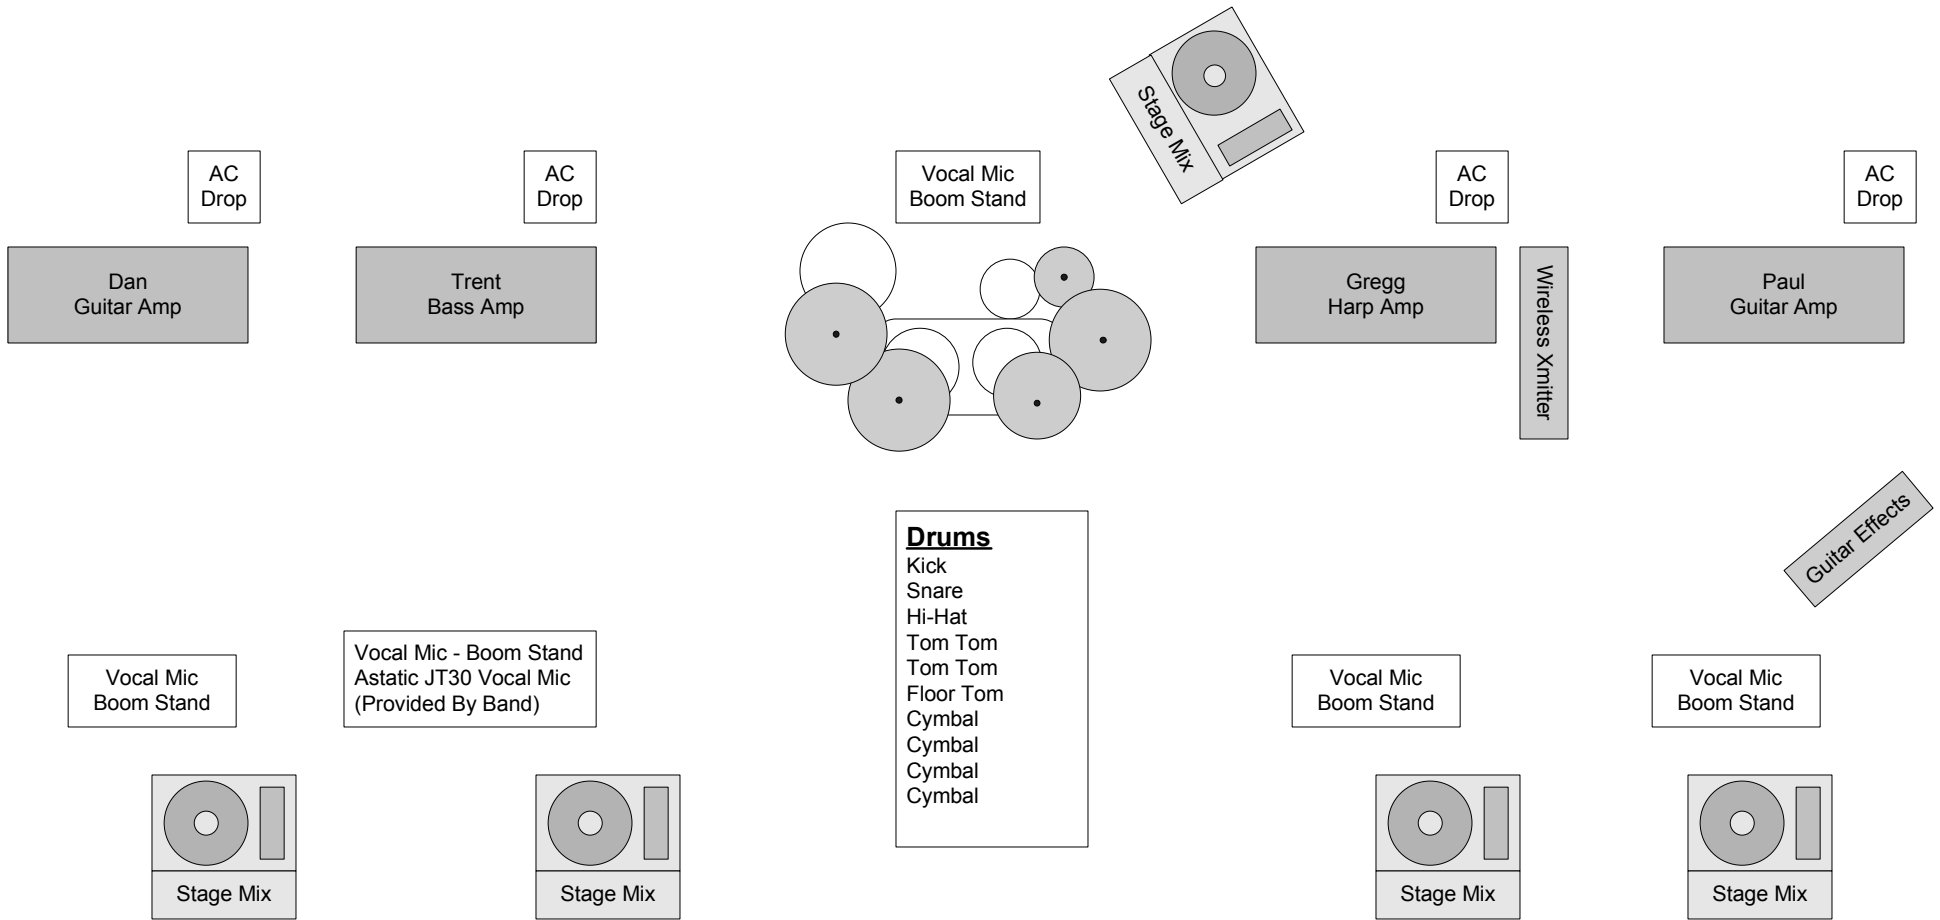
Stage Mix

AC Drop

AC Drop

Vocal Mic Boom Stand

AC Drop

AC Drop

Dan Guitar Amp

Trent Bass Amp

Gregg Harp Amp

Wireless Xmitter

Paul Guitar Amp

Guitar Effects

**Drums**
Kick
Snare
Hi-Hat
Tom Tom
Tom Tom
Floor Tom
Cymbal
Cymbal
Cymbal
Cymbal

Vocal Mic Boom Stand

Vocal Mic - Boom Stand
Astatic JT30 Vocal Mic
(Provided By Band)

Vocal Mic Boom Stand

Vocal Mic Boom Stand

Stage Mix

Stage Mix

Stage Mix

Stage Mix